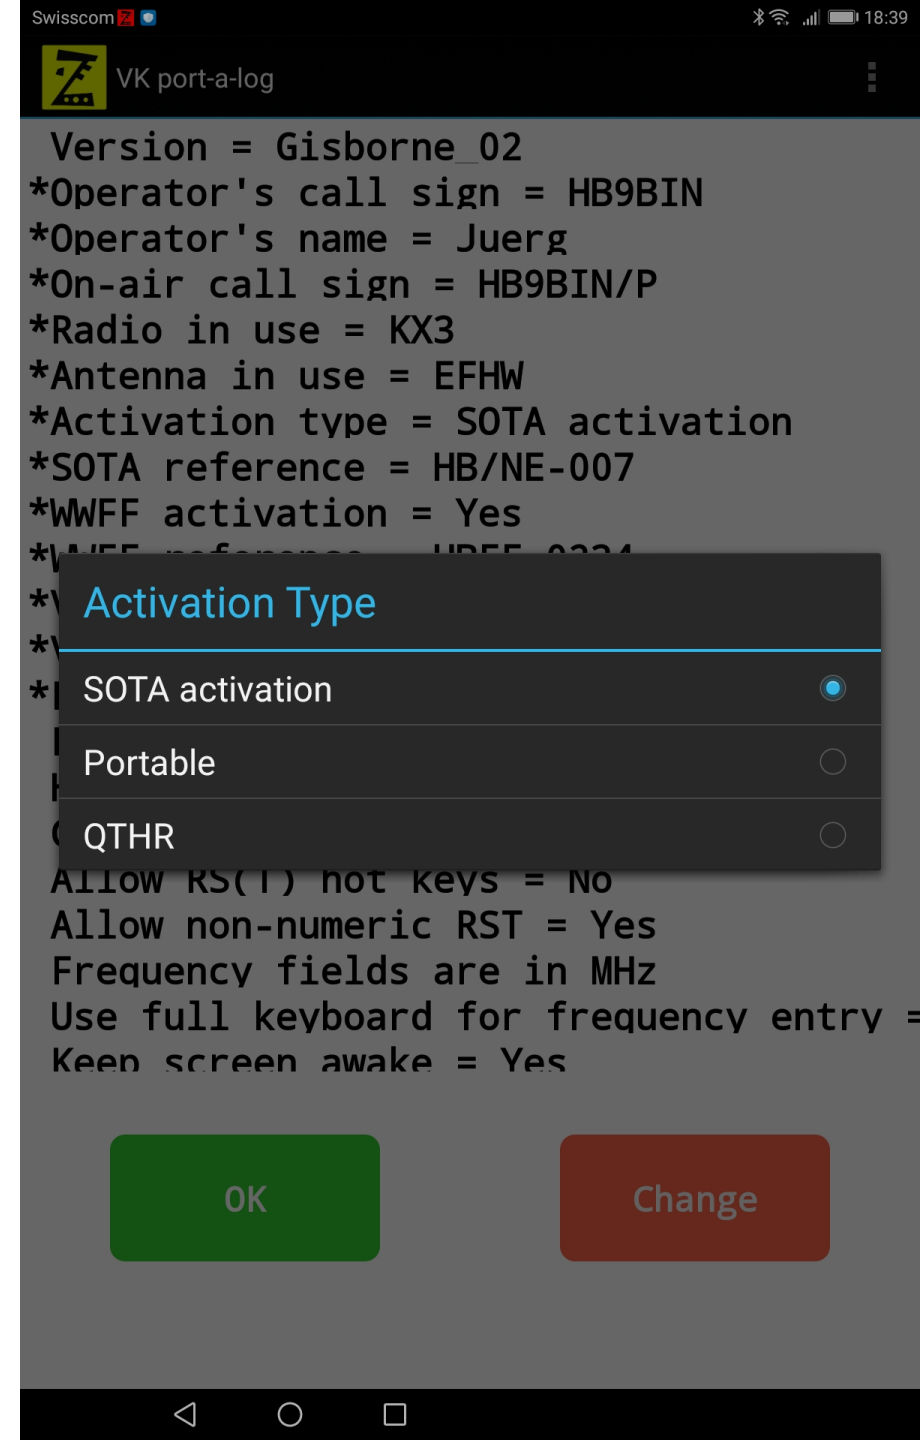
Swisscom 18:39

VK port-a-log

Version = Gisborne_02
*Operator's call sign = HB9BIN
*Operator's name = Juerg
*On-air call sign = HB9BIN/P
*Radio in use = KX3
*Antenna in use = EFHW
*Activation type = SOTA activation
*SOTA reference = HB/NE-007
*WWFF activation = Yes
*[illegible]
*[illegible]
*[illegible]
*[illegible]
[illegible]
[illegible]
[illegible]
Allow RS(T) hot keys = No
Allow non-numeric RST = Yes
Frequency fields are in MHz
Use full keyboard for frequency entry =
Keep screen awake = Yes

Activation Type
SOTA activation
Portable
QTHR

OK
Change